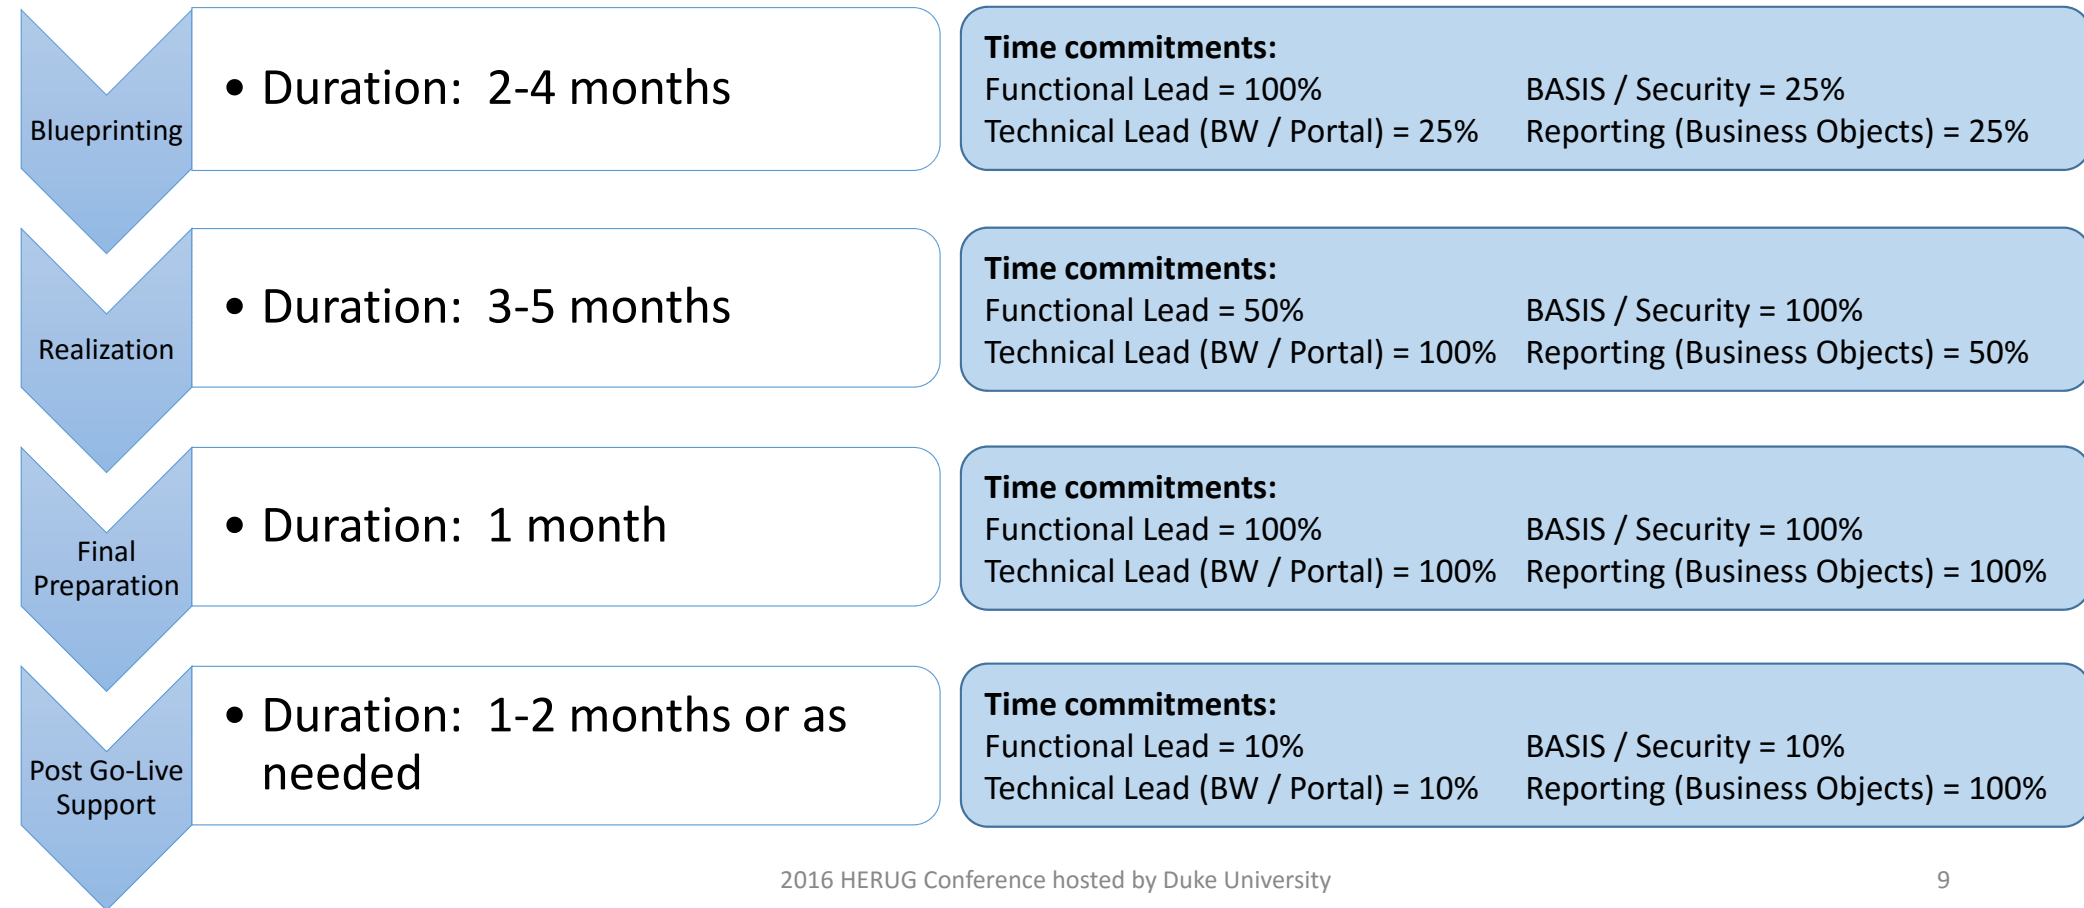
Blueprinting

• Duration: 2-4 months

Time commitments:
Functional Lead = 100%
Technical Lead (BW / Portal) = 25%
BASIS / Security = 25%
Reporting (Business Objects) = 25%

Realization

• Duration: 3-5 months

Time commitments:
Functional Lead = 50%
Technical Lead (BW / Portal) = 100%
BASIS / Security = 100%
Reporting (Business Objects) = 50%

Final Preparation

• Duration: 1 month

Time commitments:
Functional Lead = 100%
Technical Lead (BW / Portal) = 100%
BASIS / Security = 100%
Reporting (Business Objects) = 100%

Post Go-Live Support

• Duration: 1-2 months or as needed

Time commitments:
Functional Lead = 10%
Technical Lead (BW / Portal) = 10%
BASIS / Security = 10%
Reporting (Business Objects) = 100%

2016 HERUG Conference hosted by Duke University

9